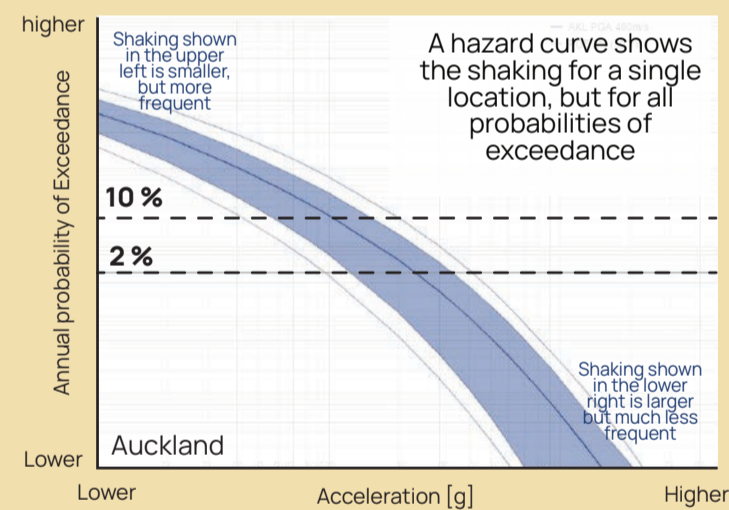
higher

Lower

Annual probability of Exceedance

Shaking shown in the upper left is smaller, but more frequent

AKL PGA 400m/s

A hazard curve shows the shaking for a single location, but for all probabilities of exceedance

10 %

2 %

Shaking shown in the lower right is larger but much less frequent

Auckland

Lower

Acceleration [g]

Higher